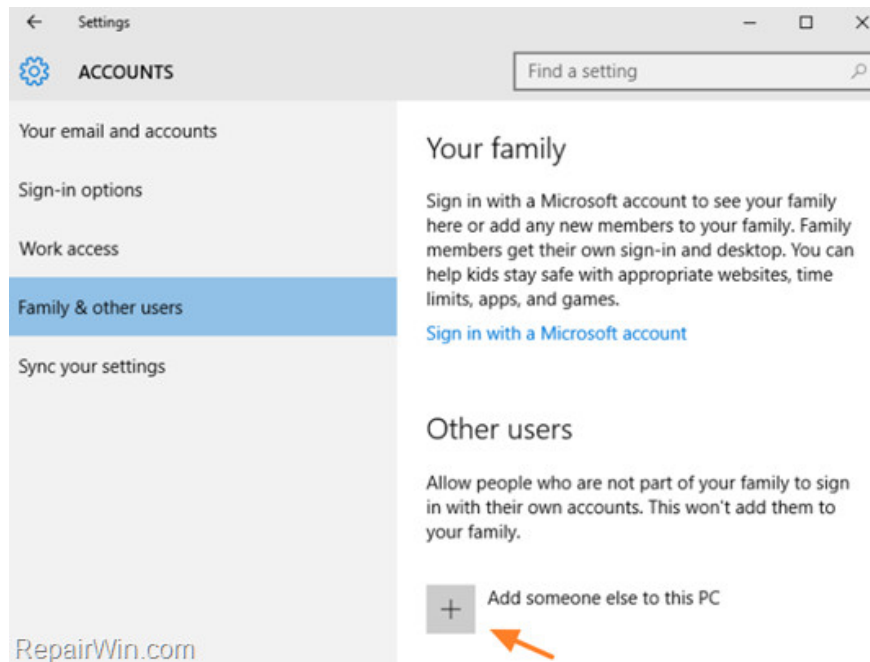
Settings

ACCOUNTS

Find a setting

Your email and accounts

Sign-in options

Work access

Family & other users

Sync your settings

Your family

Sign in with a Microsoft account to see your family here or add any new members to your family. Family members get their own sign-in and desktop. You can help kids stay safe with appropriate websites, time limits, apps, and games.

Sign in with a Microsoft account

Other users

Allow people who are not part of your family to sign in with their own accounts. This won't add them to your family.

Add someone else to this PC

RepairWin.com